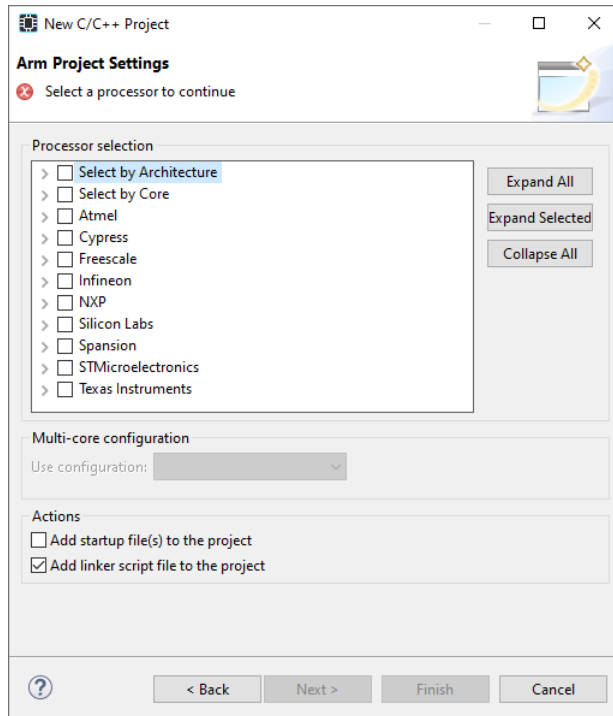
New C/C++ Project

Arm Project Settings
Select a processor to continue

Processor selection
Select by Architecture
Select by Core
Atmel
Cypress
Freescale
Infineon
NXP
Silicon Labs
Spansion
STMicroelectronics
Texas Instruments

Expand All
Expand Selected
Collapse All

Multi-core configuration
Use configuration:

Actions
Add startup file(s) to the project
Add linker script file to the project

< Back
Next >
Finish
Cancel